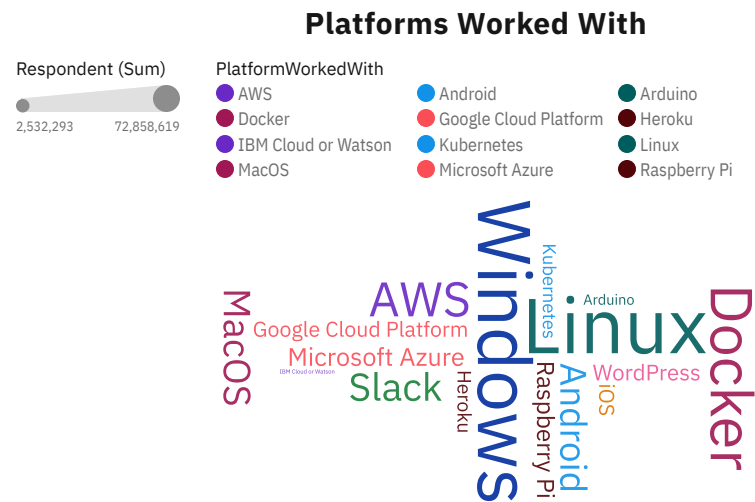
Platforms Worked With

Respondent (Sum)
2,532,293
72,858,619

PlatformWorkedWith
AWS
Docker
IBM Cloud or Watson
MacOS
Android
Google Cloud Platform
Kubernetes
Microsoft Azure
Arduino
Heroku
Linux
Raspberry Pi

MacOS
AWS
Google Cloud Platform
Microsoft Azure
IBM Cloud or Watson
Slack
Heroku
Windows
Kubernetes
Arduino
Linux
Raspberry Pi
Android
iOS
WordPress
Docker